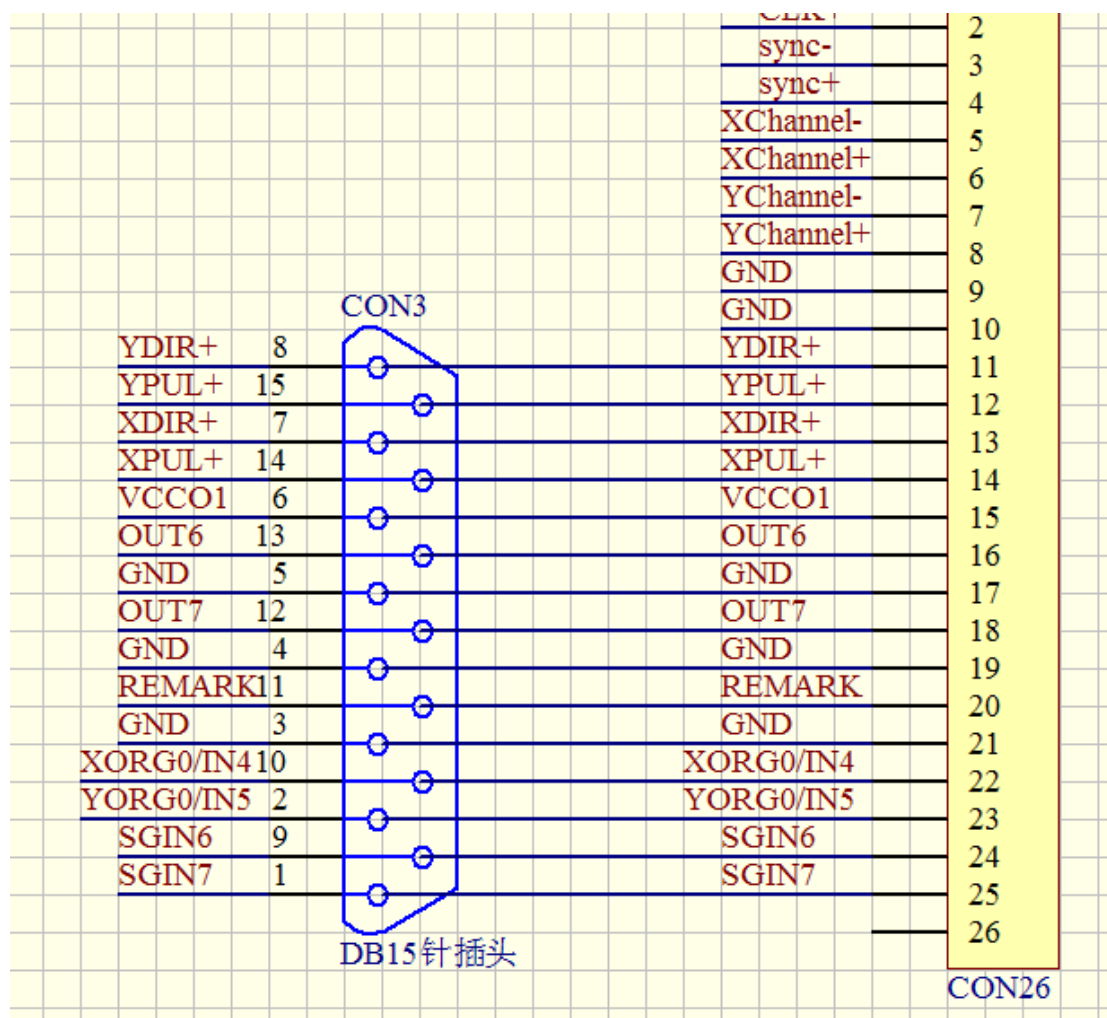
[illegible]
2
sync-
3
sync+
4
XChannel-
5
XChannel+
6
YChannel-
7
YChannel+
8
GND
9
GND
10
YDIR+
11
YPUL+
12
XDIR+
13
XPUL+
14
VCCO1
15
OUT6
16
GND
17
OUT7
18
GND
19
REMARK
20
GND
21
XORG0/IN4
22
YORG0/IN5
23
SGIN6
24
SGIN7
25
26
CON26

CON3

YDIR+ 8
YPUL+ 15
XDIR+ 7
XPUL+ 14
VCCO1 6
OUT6 13
GND 5
OUT7 12
GND 4
REMARK 11
GND 3
XORG0/IN4 10
YORG0/IN5 2
SGIN6 9
SGIN7 1

DB15针插头